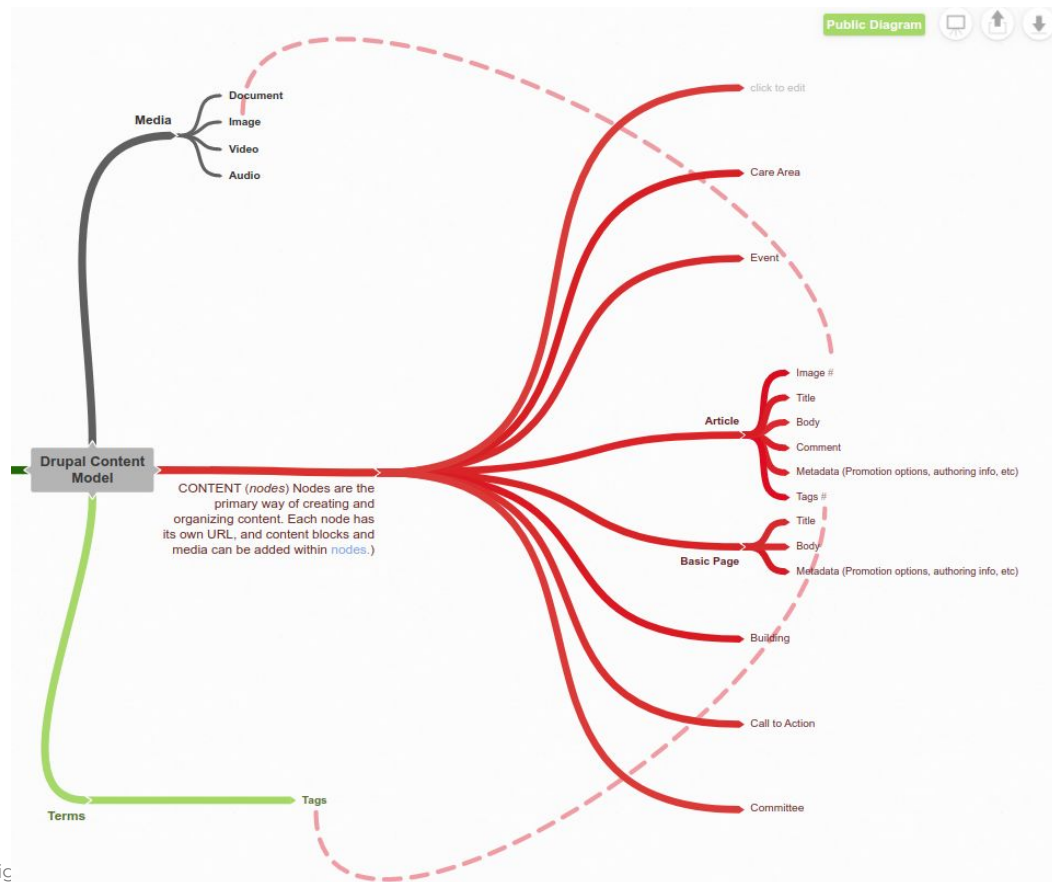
Public Diagram

Media
Document
Image
Video
Audio

click to edit
Care Area
Event

Image #
Title
Body
Comment
Metadata (Promotion options, authoring info, etc)
Tags #
Article

Title
Body
Metadata (Promotion options, authoring info, etc)
Basic Page

Drupal Content Model

CONTENT (*nodes*) Nodes are the primary way of creating and organizing content. Each node has its own URL, and content blocks and media can be added within nodes.)

Building
Call to Action
Committee

Terms
Tags